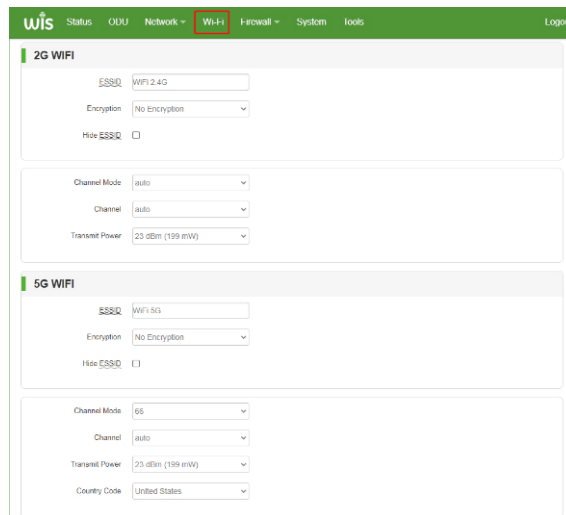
wis Status ODU Network Wi-Fi Firewall System Tools Logo

2G WIFI

ESSID WIFI 2.4G

Encryption No Encryption

Hide ESSID

Channel Mode auto

Channel auto

Transmit Power 23 dBm (199 mW)

5G WIFI

ESSID WIFI 5G

Encryption No Encryption

Hide ESSID

Channel Mode 66

Channel auto

Transmit Power 23 dBm (199 mW)

Country Code United States